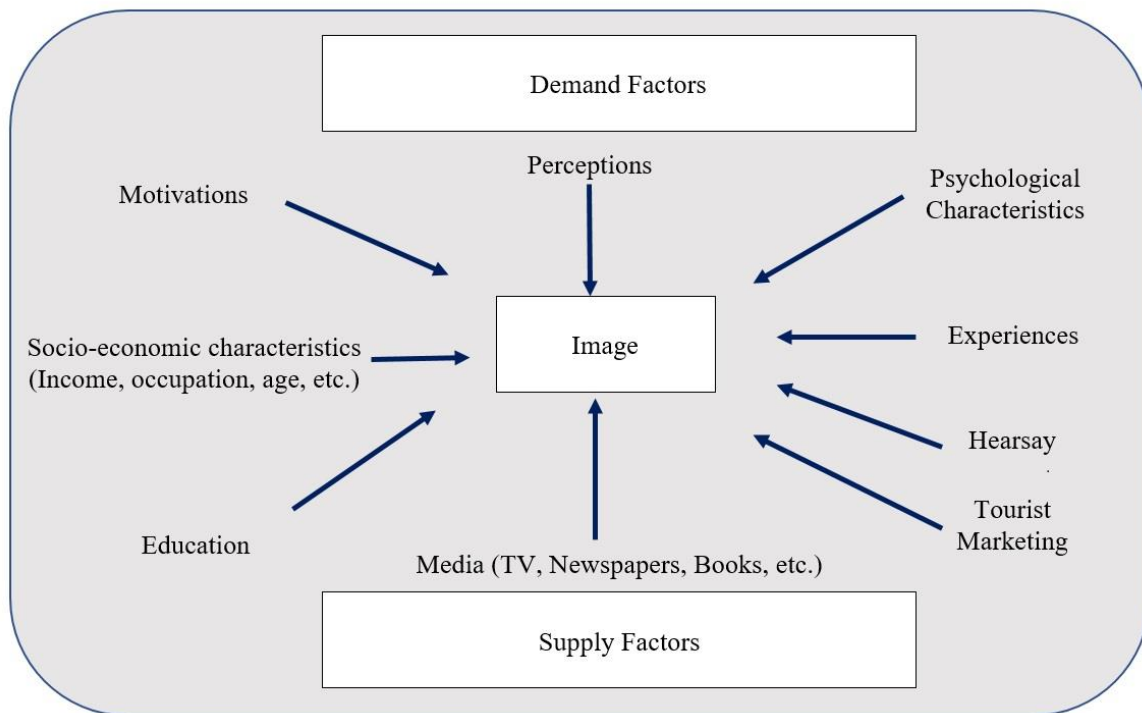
Demand Factors

Motivations

Perceptions

Psychological Characteristics

Socio-economic characteristics (Income, occupation, age, etc.)

Image

Experiences

Hearsay

Education

Tourist Marketing

Media (TV, Newspapers, Books, etc.)

Supply Factors